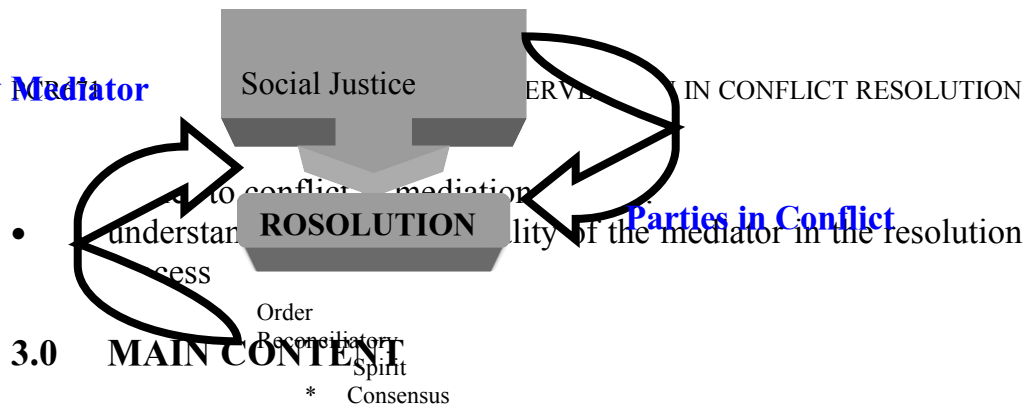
Mediator

Social Justice

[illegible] IN CONFLICT RESOLUTION

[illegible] to conflict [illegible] mediation

ROSOLUTION

Parties in Conflict

• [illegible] understan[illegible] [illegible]lity of the mediator in the resolution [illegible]cess

Order
Reconciliatory
Spirit
* Consensus

3.0 MAIN CONTENT